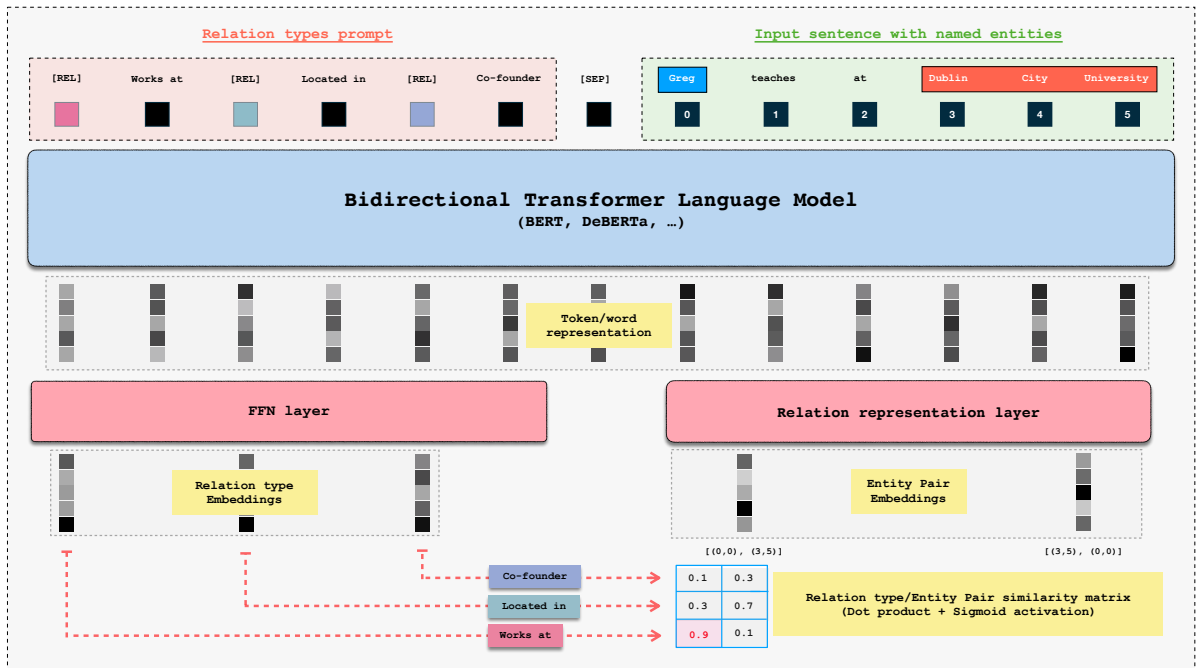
Relation types prompt

Input sentence with named entities

[REL] Works at [REL] Located in [REL] Co-founder [SEP]

Greg teaches at Dublin City University

0 1 2 3 4 5

Bidirectional Transformer Language Model
(BERT, DeBERTa, …)

Token/word representation

FFN layer

Relation representation layer

Relation type Embeddings

Entity Pair Embeddings

[(0,0), (3,5)]

[(3,5), (0,0)]

Co-founder

Located in

Works at

| 0.1 | 0.3 |
|---|---|
| 0.3 | 0.7 |
| 0.9 | 0.1 |

Relation type/Entity Pair similarity matrix
(Dot product + Sigmoid activation)